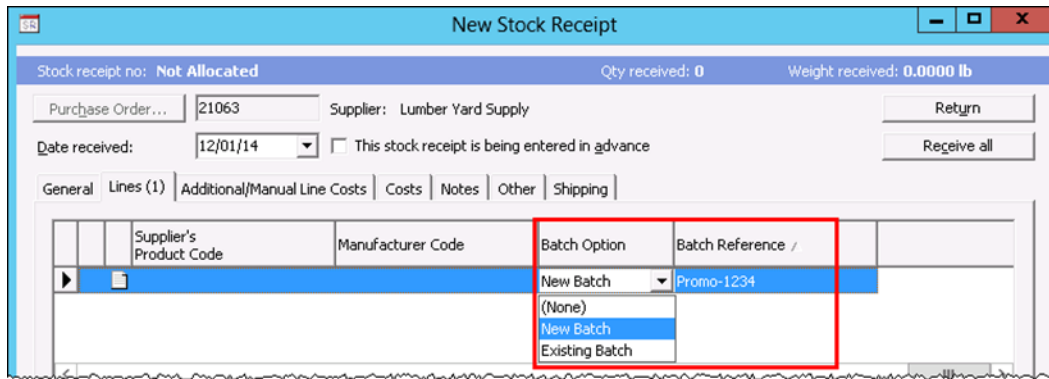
New Stock Receipt

Stock receipt no: Not Allocated

Qty received: 0

Weight received: 0.0000 lb

Purchase Order...

21063

Supplier: Lumber Yard Supply

Return

Date received:

12/01/14

This stock receipt is being entered in advance

Receive all

General | Lines (1) | Additional/Manual Line Costs | Costs | Notes | Other | Shipping

| | | Supplier's Product Code | Manufacturer Code | Batch Option | Batch Reference |
|---|---|---|---|---|---|
| | | | | New Batch | Promo-1234 |

(None)
New Batch
Existing Batch